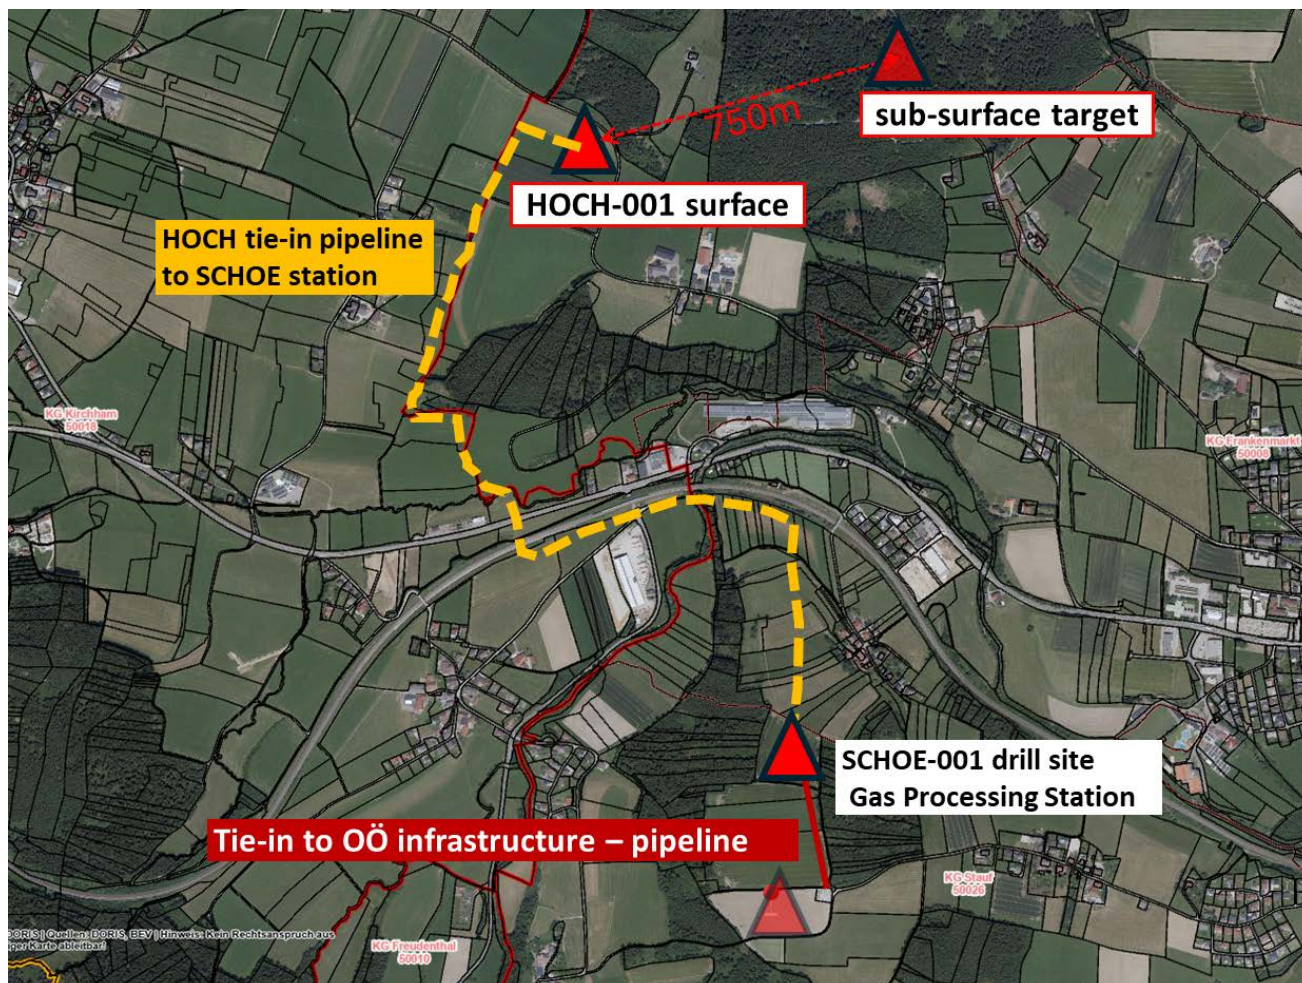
750m

sub-surface target

HOCH-001 surface

HOCH tie-in pipeline to SCHOE station

KG Kirchham 50018

KG Frankenmarkt 50008

SCHOE-001 drill site Gas Processing Station

Tie-in to OÖ infrastructure – pipeline

KG Stauf 50026

DORIS | Quellen: DORIS, BEV | Hinweis: Kein Rechtsanspruch aus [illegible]per Karte ableitbar!

KG Freudenthal 50010